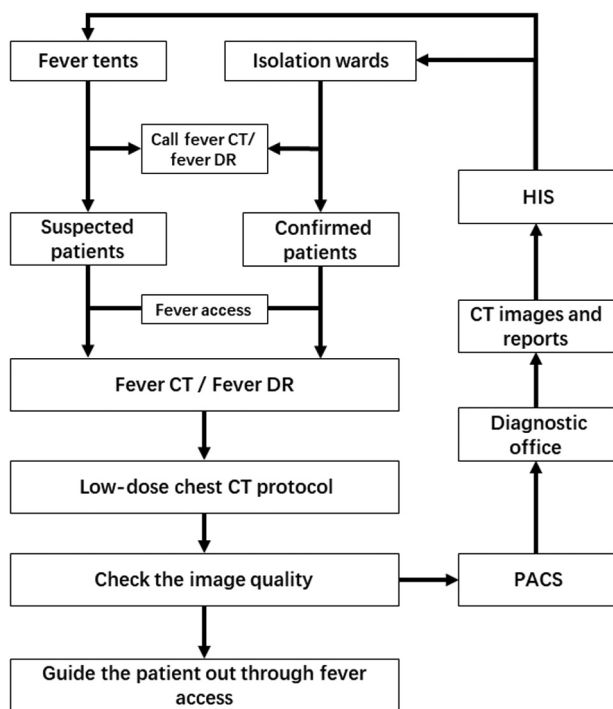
Fever tents

Isolation wards

Call fever CT/ fever DR

Suspected patients

Confirmed patients

Fever access

Fever CT / Fever DR

Low-dose chest CT protocol

Check the image quality

Guide the patient out through fever access

HIS

CT images and reports

Diagnostic office

PACS